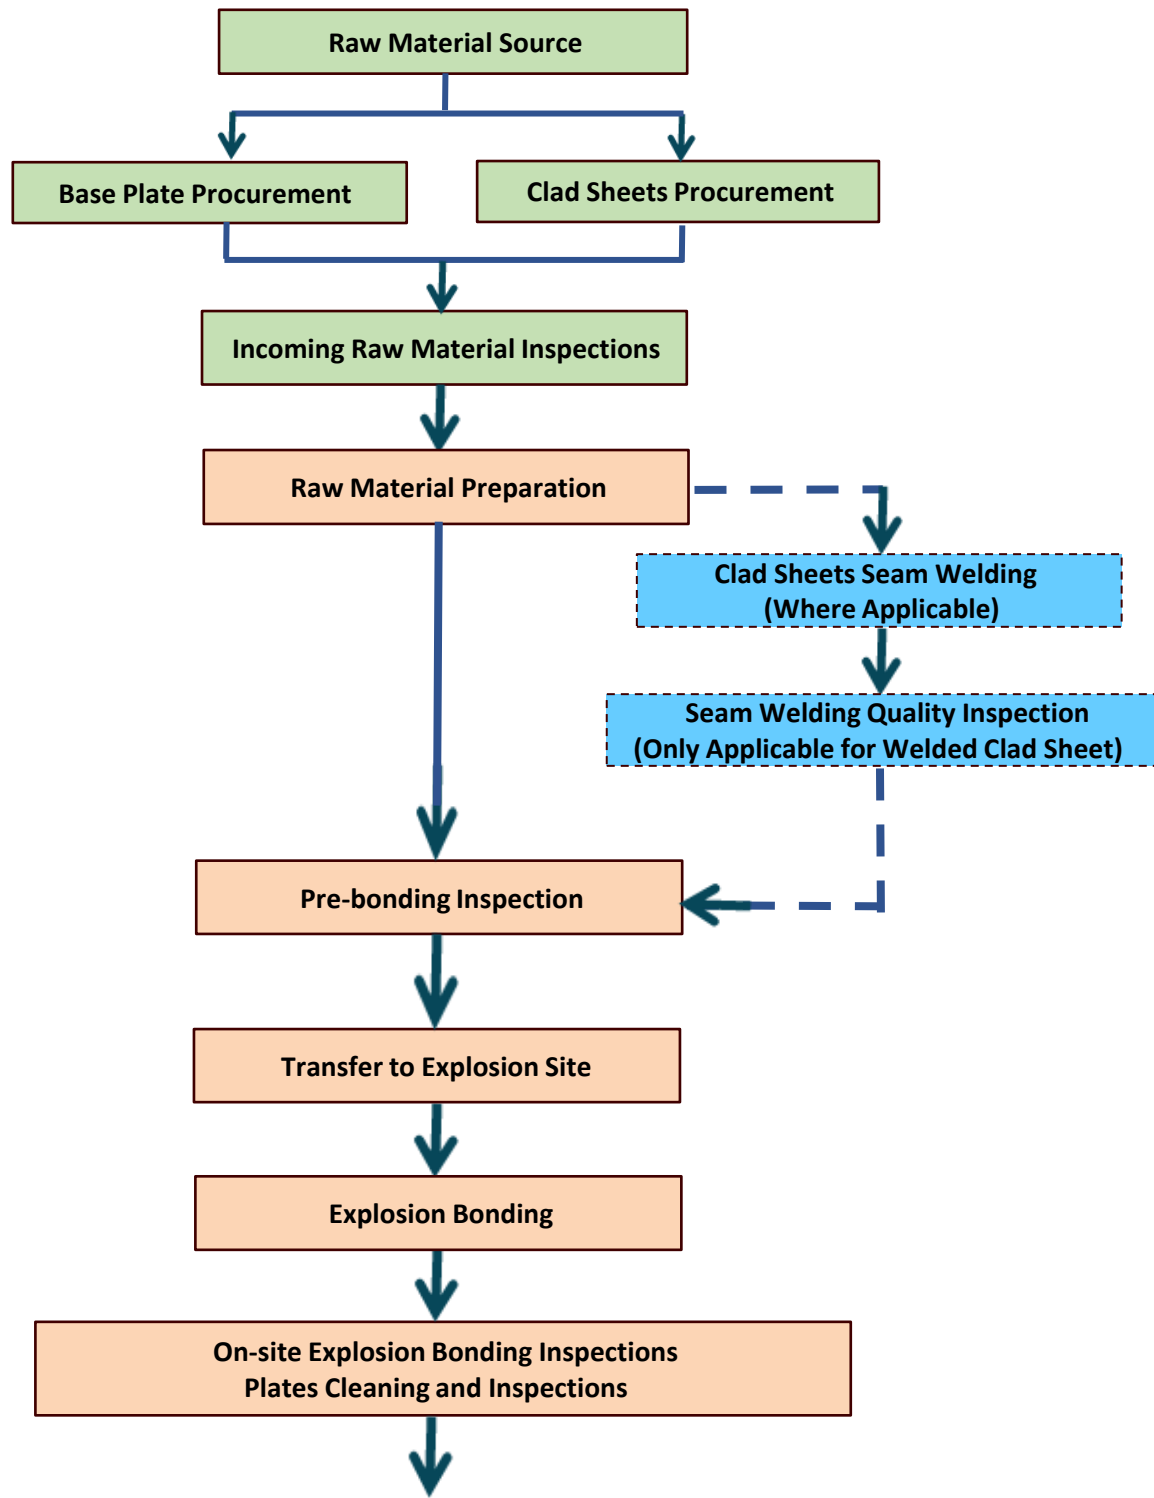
Raw Material Source

Base Plate Procurement

Clad Sheets Procurement

Incoming Raw Material Inspections

Raw Material Preparation

Clad Sheets Seam Welding (Where Applicable)

Seam Welding Quality Inspection (Only Applicable for Welded Clad Sheet)

Pre-bonding Inspection

Transfer to Explosion Site

Explosion Bonding

On-site Explosion Bonding Inspections
Plates Cleaning and Inspections